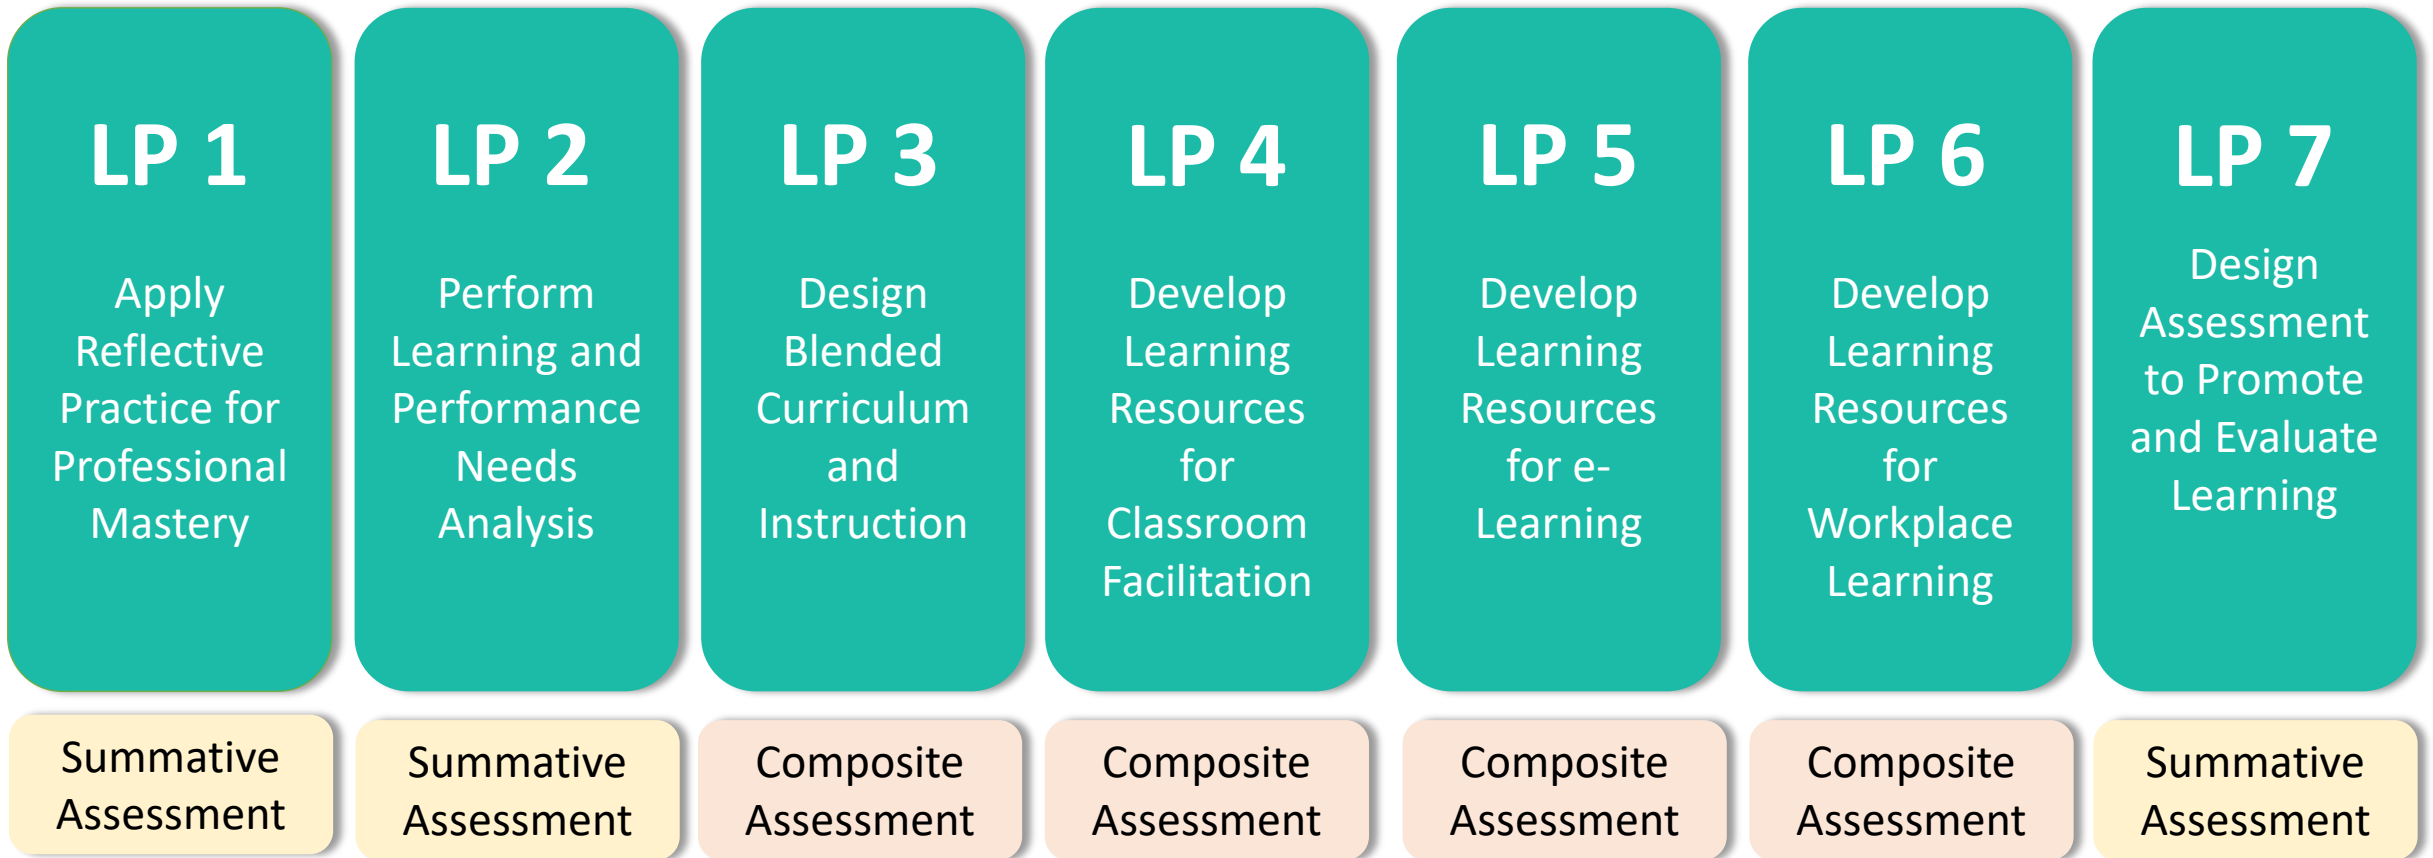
LP 1

Apply Reflective Practice for Professional Mastery

Summative Assessment

LP 2

Perform Learning and Performance Needs Analysis

Summative Assessment

LP 3

Design Blended Curriculum and Instruction

Composite Assessment

LP 4

Develop Learning Resources for Classroom Facilitation

Composite Assessment

LP 5

Develop Learning Resources for e-Learning

Composite Assessment

LP 6

Develop Learning Resources for Workplace Learning

Composite Assessment

LP 7

Design Assessment to Promote and Evaluate Learning

Summative Assessment